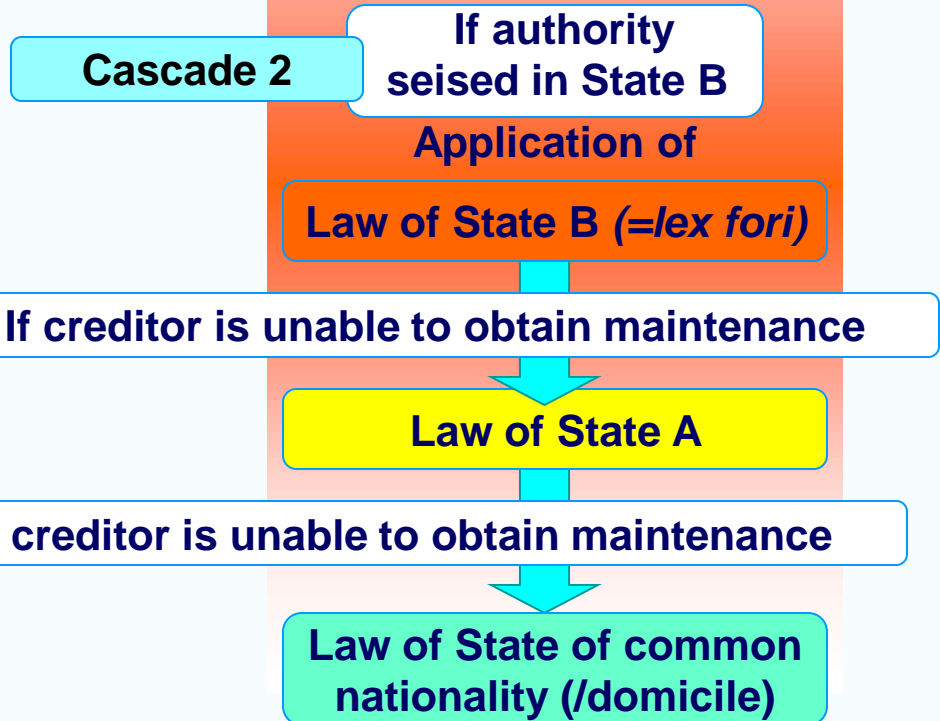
Cascade 2

If authority seised in State B

Application of

Law of State B *(=lex fori)*

If creditor is unable to obtain maintenance

Law of State A

creditor is unable to obtain maintenance

Law of State of common nationality (/domicile)